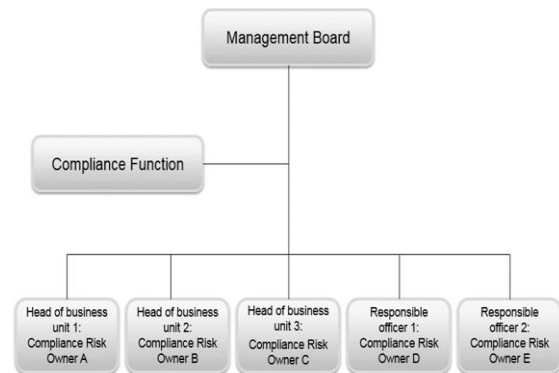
Management Board

Compliance Function

Head of business unit 1: Compliance Risk Owner A

Head of business unit 2: Compliance Risk Owner B

Head of business unit 3: Compliance Risk Owner C

Responsible officer 1: Compliance Risk Owner D

Responsible officer 2: Compliance Risk Owner E